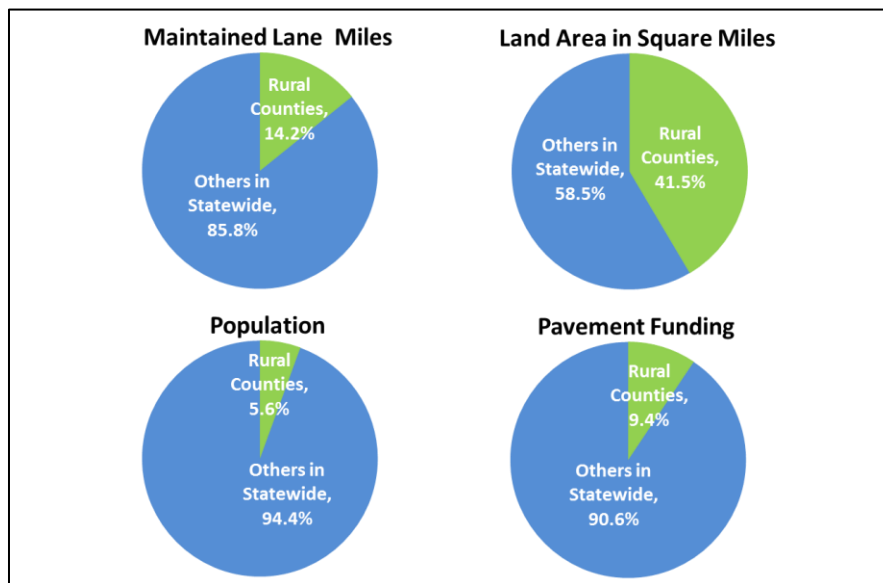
Maintained Lane Miles

Rural Counties, 14.2%

Others in Statewide, 85.8%

Land Area in Square Miles

Others in Statewide, 58.5%

Rural Counties, 41.5%

Population

Rural Counties, 5.6%

Others in Statewide, 94.4%

Pavement Funding

Rural Counties, 9.4%

Others in Statewide, 90.6%